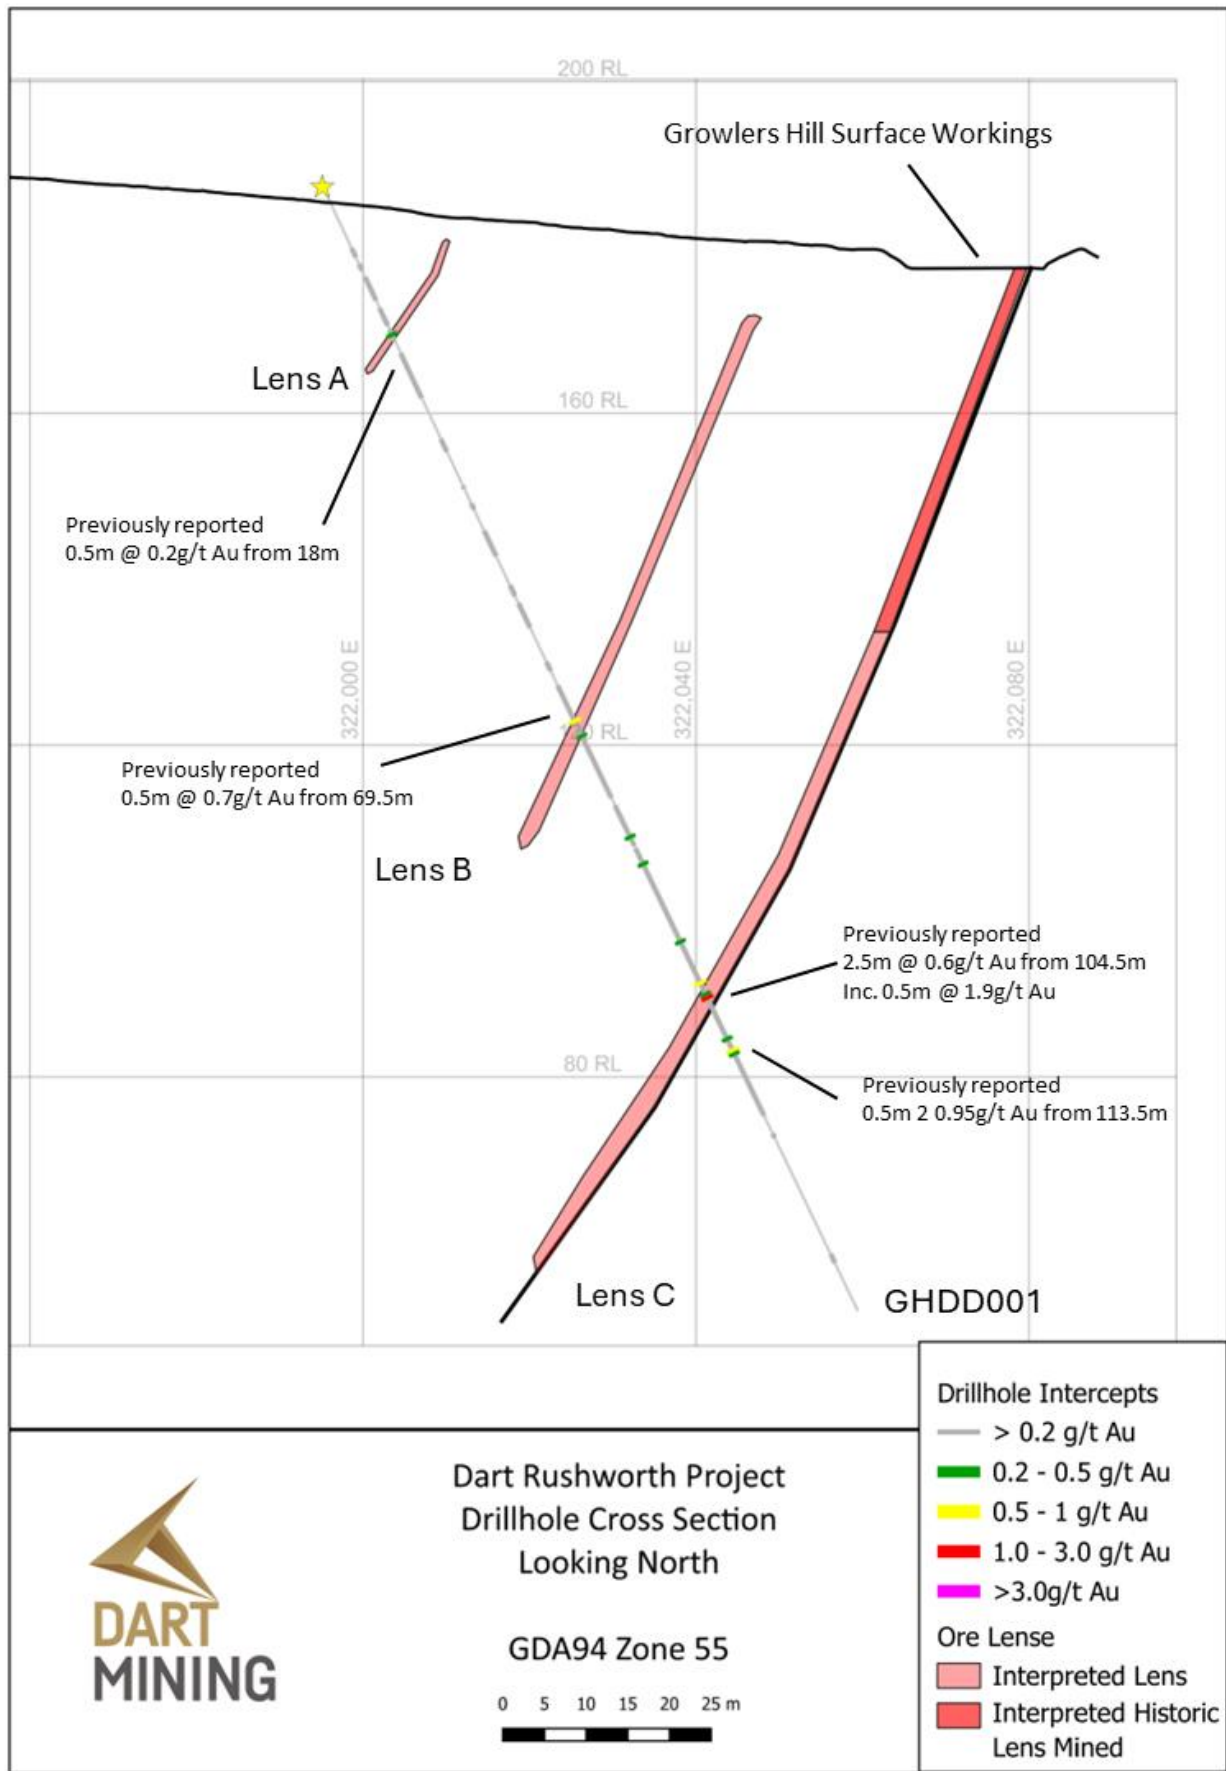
200 RL

Growlers Hill Surface Workings

Lens A

160 RL

Previously reported
0.5m @ 0.2g/t Au from 18m

322,000 E

322,040 E

322,080 E

Previously reported
0.5m @ 0.7g/t Au from 69.5m

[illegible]0 RL

Lens B

Previously reported
2.5m @ 0.6g/t Au from 104.5m
Inc. 0.5m @ 1.9g/t Au

80 RL

Previously reported
0.5m 2 0.95g/t Au from 113.5m

Lens C

GHDD001

Drillhole Intercepts
> 0.2 g/t Au
0.2 - 0.5 g/t Au
0.5 - 1 g/t Au
1.0 - 3.0 g/t Au
>3.0g/t Au
Ore Lense
Interpreted Lens
Interpreted Historic Lens Mined

Dart Rushworth Project
Drillhole Cross Section
Looking North

GDA94 Zone 55

0 5 10 15 20 25 m

DART MINING